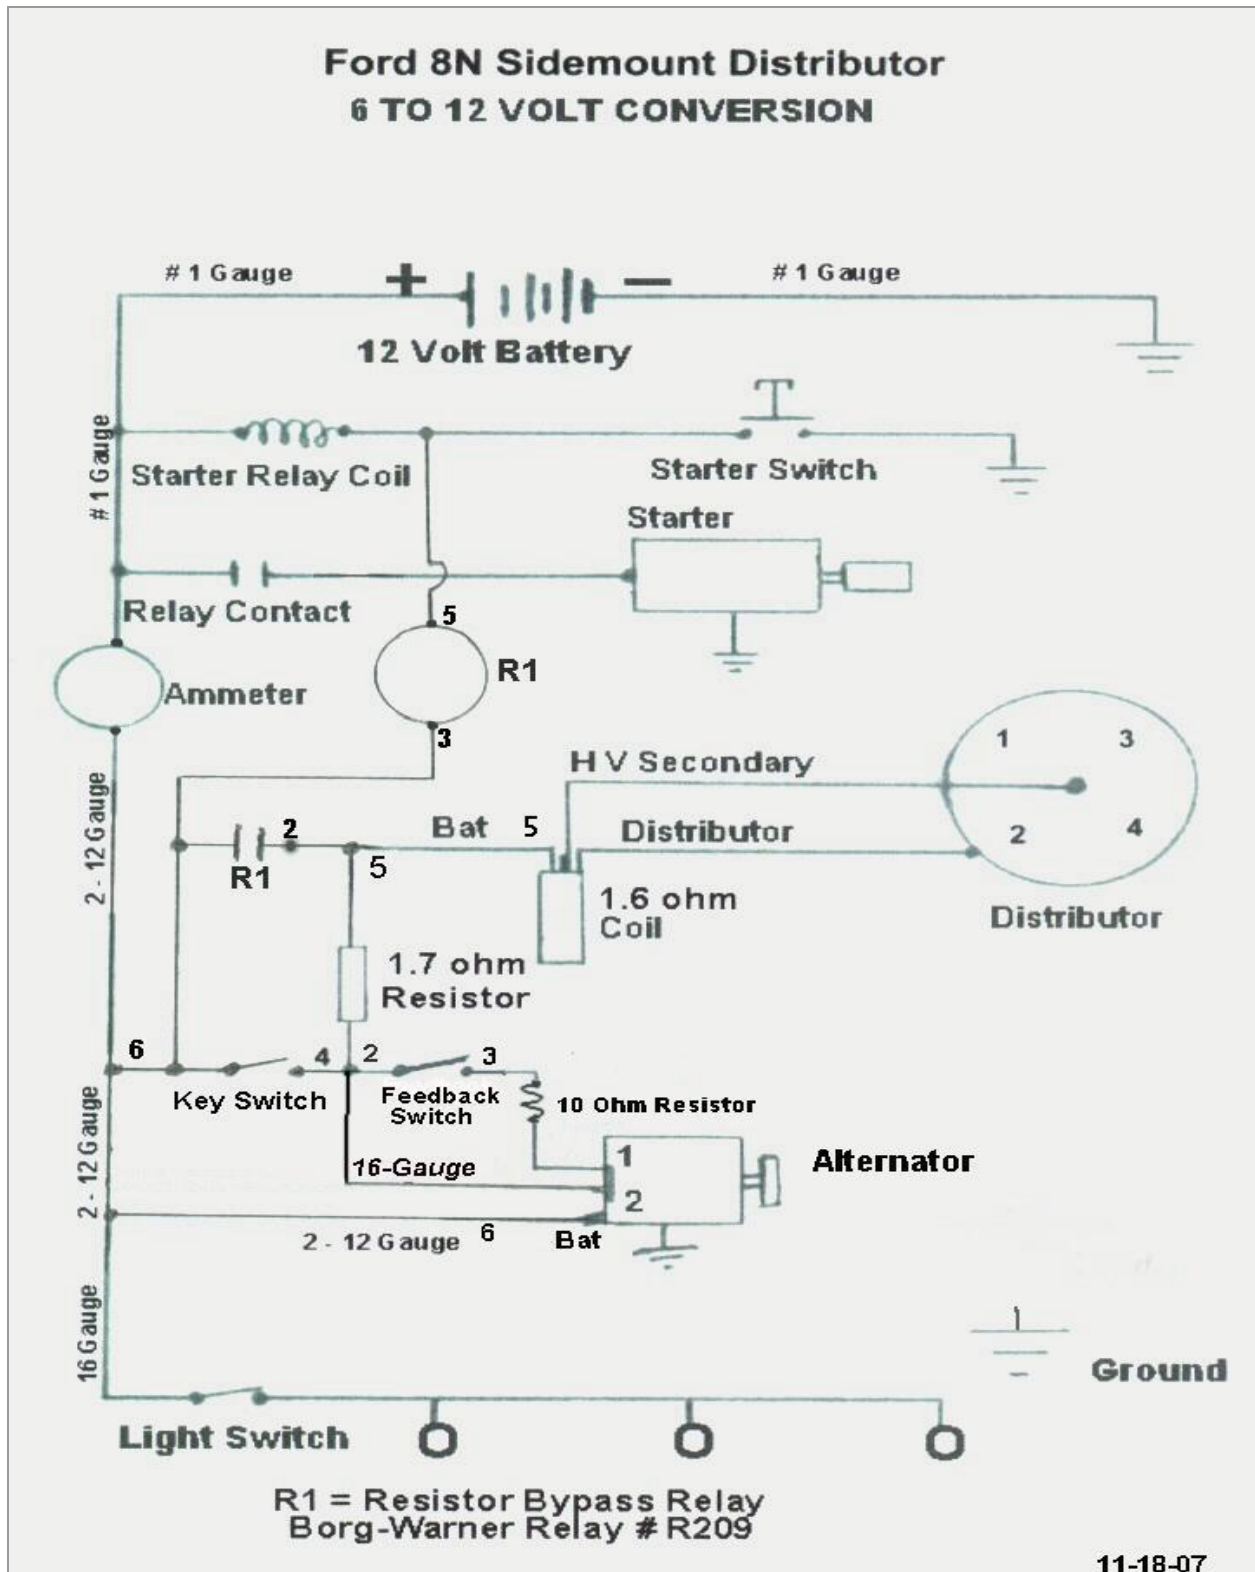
Ford 8N Sidemount Distributor
6 TO 12 VOLT CONVERSION

# 1 Gauge
+
−
# 1 Gauge
12 Volt Battery

# 1 Gauge
Starter Relay Coil
Starter Switch
Starter
Relay Contact
5
R1
Ammeter
3
H V Secondary
1
3
2 - 12 Gauge
2
Bat
5
Distributor
2
4
R1
5
1.6 ohm Coil
Distributor
1.7 ohm Resistor
6
4
2
3
Key Switch
Feedback Switch
10 Ohm Resistor
2 - 12 Gauge
16-Gauge
1
Alternator
2
2 - 12 Gauge
6
Bat
16 Gauge
Ground
Light Switch

R1 = Resistor Bypass Relay
Borg-Warner Relay # R209

11-18-07